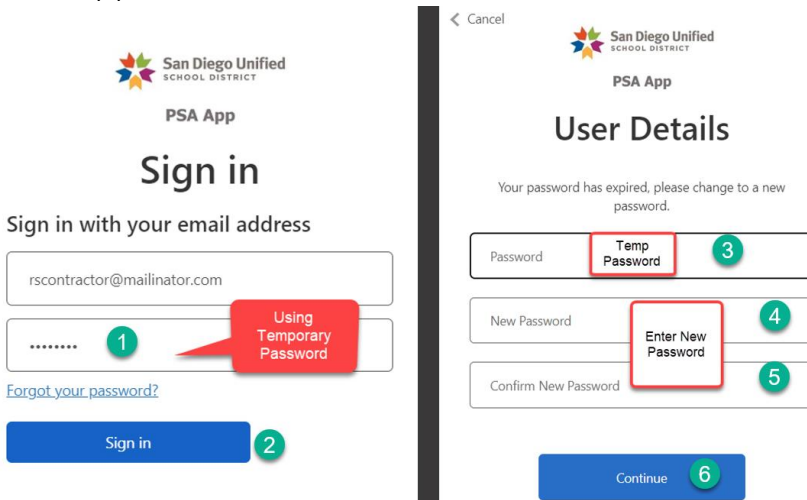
San Diego Unified
SCHOOL DISTRICT

PSA App

Sign in

Sign in with your email address

rscontractor@mailinator.com

••••••••

1

Using Temporary Password

Forgot your password?

Sign in

2

< Cancel

San Diego Unified
SCHOOL DISTRICT

PSA App

User Details

Your password has expired, please change to a new password.

Password

Temp Password

3

New Password

4

Enter New Password

Confirm New Password

5

Continue

6